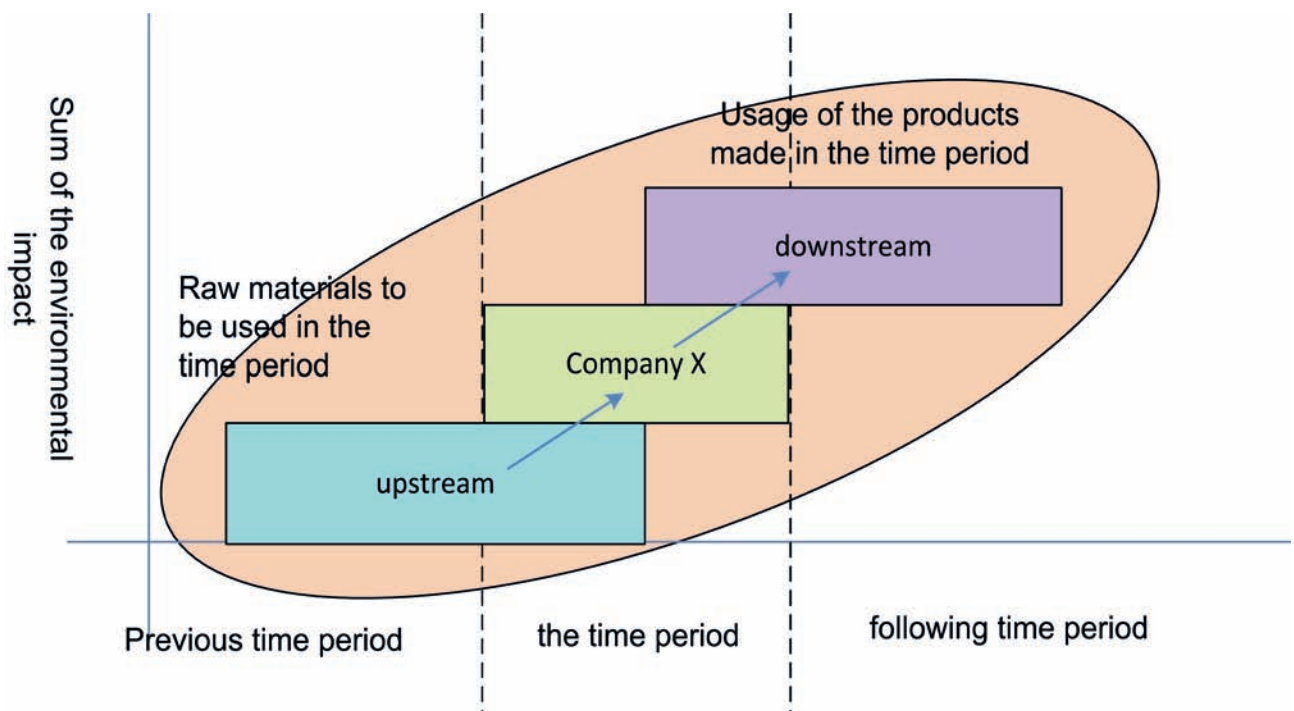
Sum of the environmental impact

Usage of the products made in the time period

downstream

Raw materials to be used in the time period

Company X

upstream

Previous time period

the time period

following time period